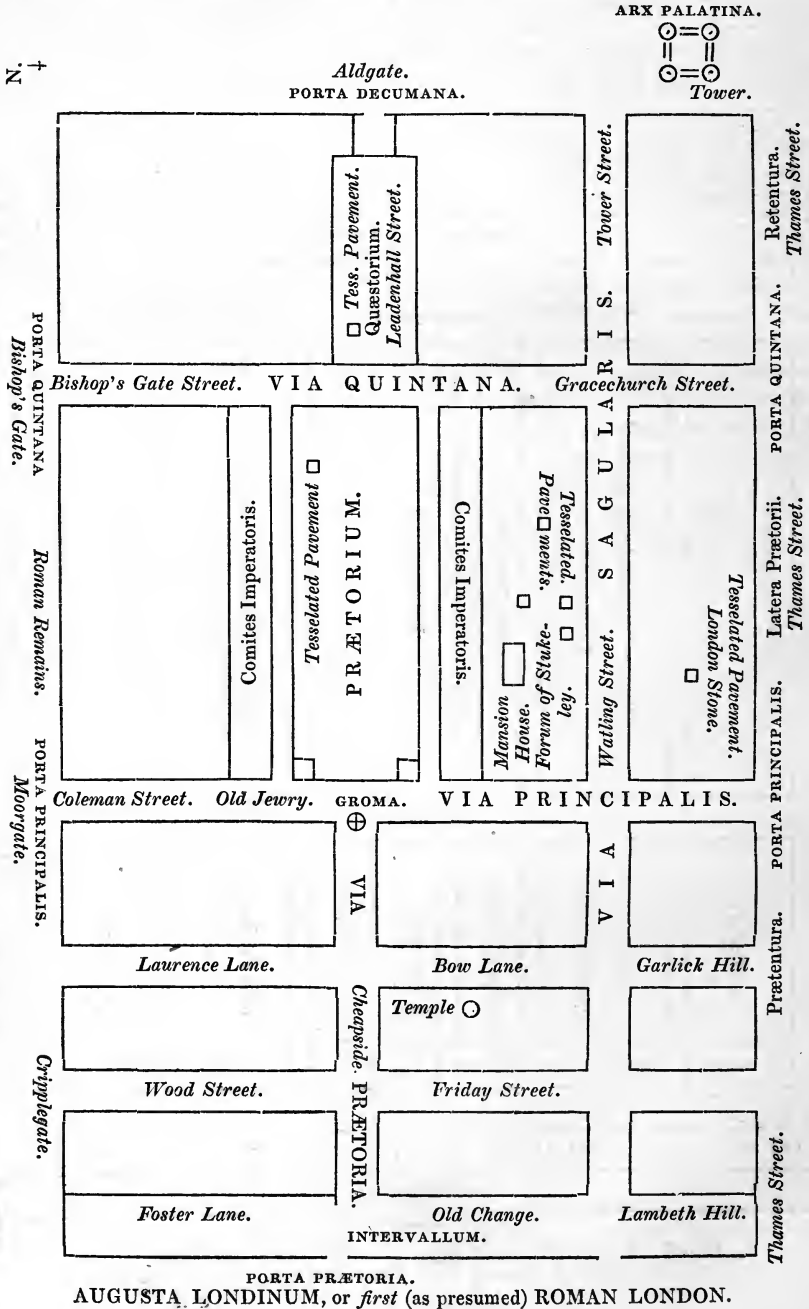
ARX PALATINA.

N.

Aldgate.
PORTA DECUMANA.

Tower.

Tess. Pavement. Quæstorium. Leadenhall Street.

Tower Street.

Retentura. Thames Street.

PORTA QUINTANA. Bishop's Gate.

Bishop's Gate Street. VIA QUINTANA. Gracechurch Street.

PORTA QUINTANA.

VIA SAGULARIS.

Comites Imperatoris.

Tesselated Pavement

PRÆTORIUM.

Comites Imperatoris.

Tesselated. Pavements.

Forum of Stukeley.

Mansion House.

Watling Street.

Tesselated Pavement. London Stone.

Latera Prætorii. Thames Street.

Roman Remains.

PORTA PRINCIPALIS. Moorgate.

Coleman Street. Old Jewry. GROMA. VIA PRINCIPALIS.

PORTA PRINCIPALIS.

VIA

VIA

Laurence Lane. Bow Lane. Garlick Hill.

Prætentura.

Temple

Cheapside. PRÆTORIA.

Cripplegate.

Wood Street. Friday Street.

Thames Street.

Foster Lane. Old Change. Lambeth Hill.
INTERVALLUM.

PORTA PRÆTORIA.
AUGUSTA LONDINUM, or *first* (as presumed) ROMAN LONDON.